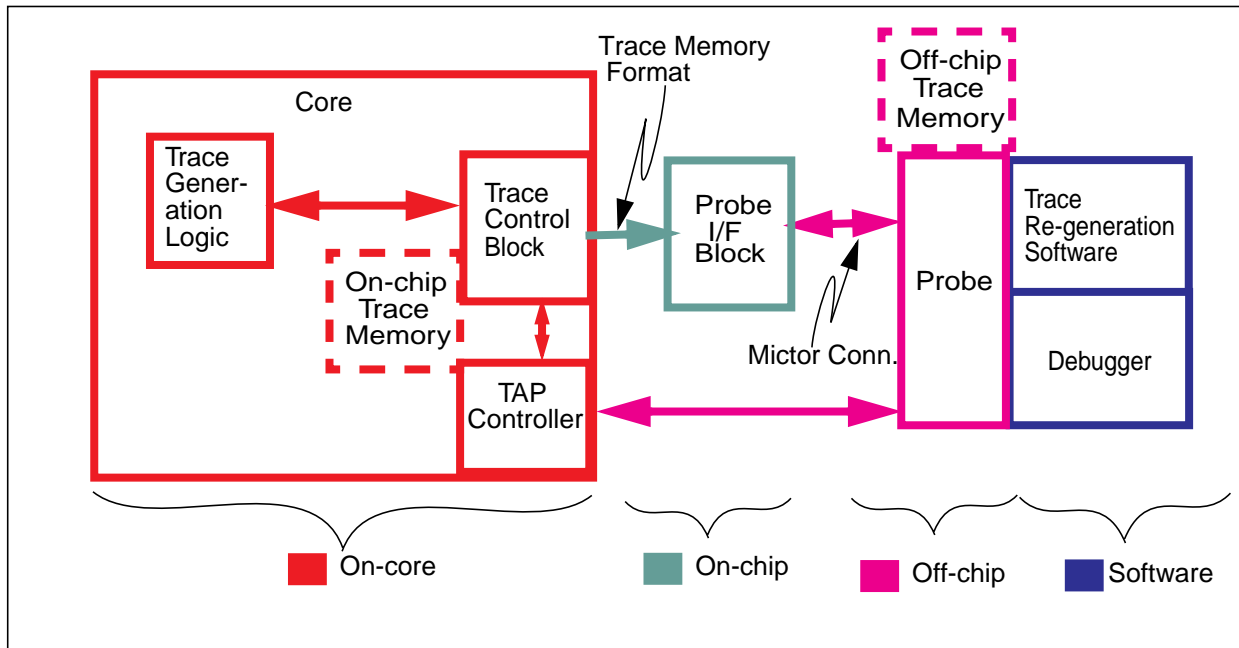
Trace Memory Format

Off-chip Trace Memory

Core

Trace Generation Logic

Trace Control Block

Probe I/F Block

Probe

Trace Re-generation Software

On-chip Trace Memory

Debugger

Mictor Conn.

TAP Controller

On-core

On-chip

Off-chip

Software